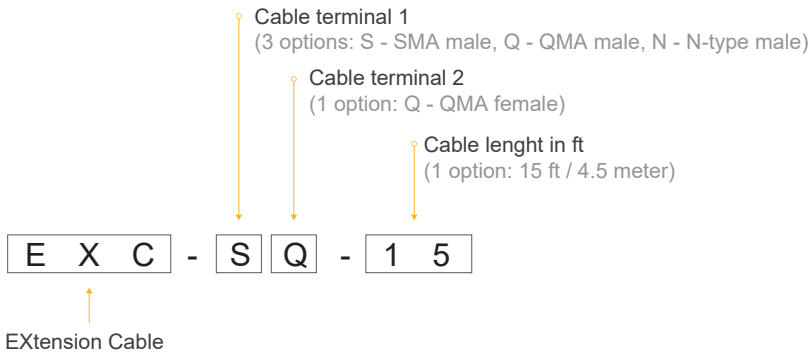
Cable terminal 1
(3 options: S - SMA male, Q - QMA male, N - N-type male)

Cable terminal 2
(1 option: Q - QMA female)

Cable lenght in ft
(1 option: 15 ft / 4.5 meter)

E X C - S Q - 1 5

EXtension Cable